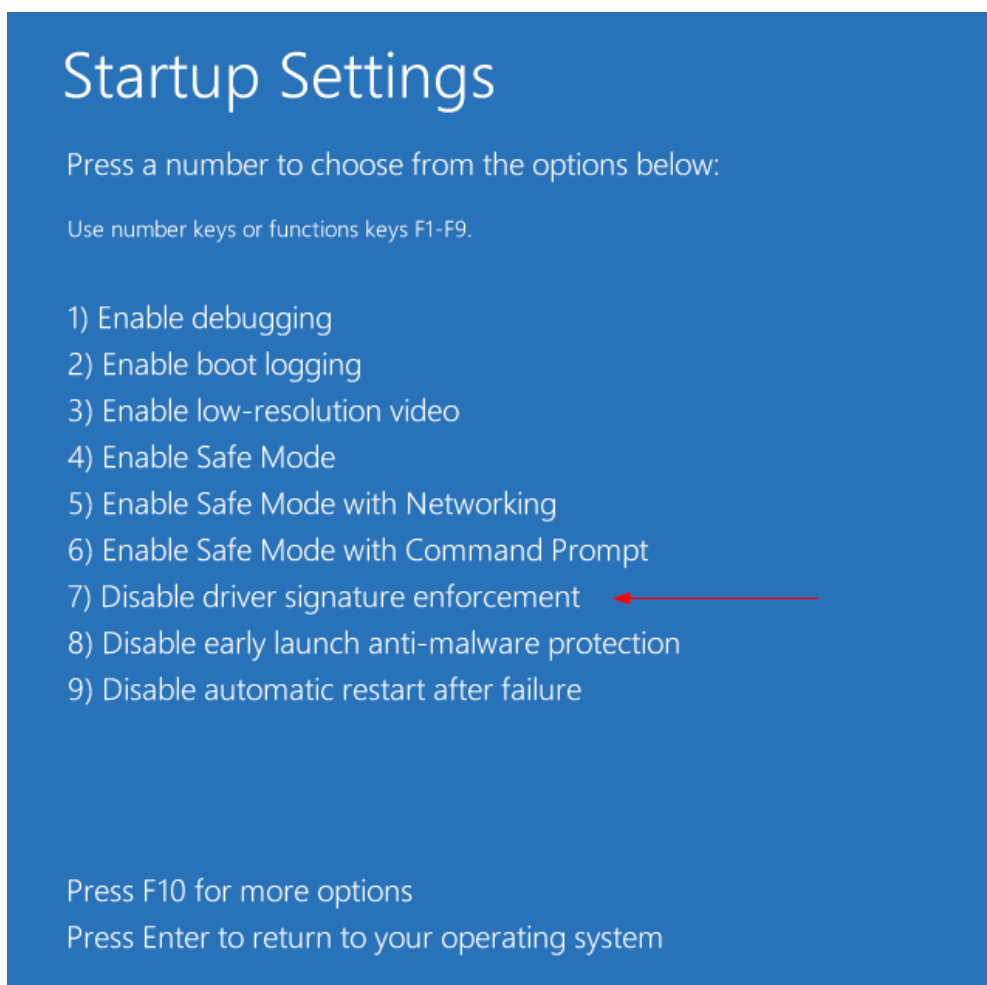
Startup Settings

Press a number to choose from the options below:

Use number keys or functions keys F1-F9.

1) Enable debugging
2) Enable boot logging
3) Enable low-resolution video
4) Enable Safe Mode
5) Enable Safe Mode with Networking
6) Enable Safe Mode with Command Prompt
7) Disable driver signature enforcement
8) Disable early launch anti-malware protection
9) Disable automatic restart after failure

Press F10 for more options
Press Enter to return to your operating system